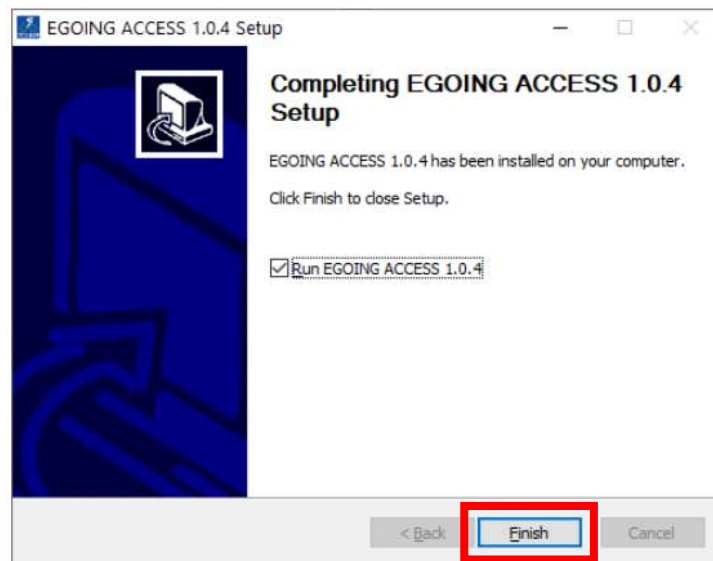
EGOING ACCESS 1.0.4 Setup

Completing EGOING ACCESS 1.0.4 Setup

EGOING ACCESS 1.0.4 has been installed on your computer.

Click Finish to close Setup.

☑ Run EGOING ACCESS 1.0.4

< Back

Finish

Cancel